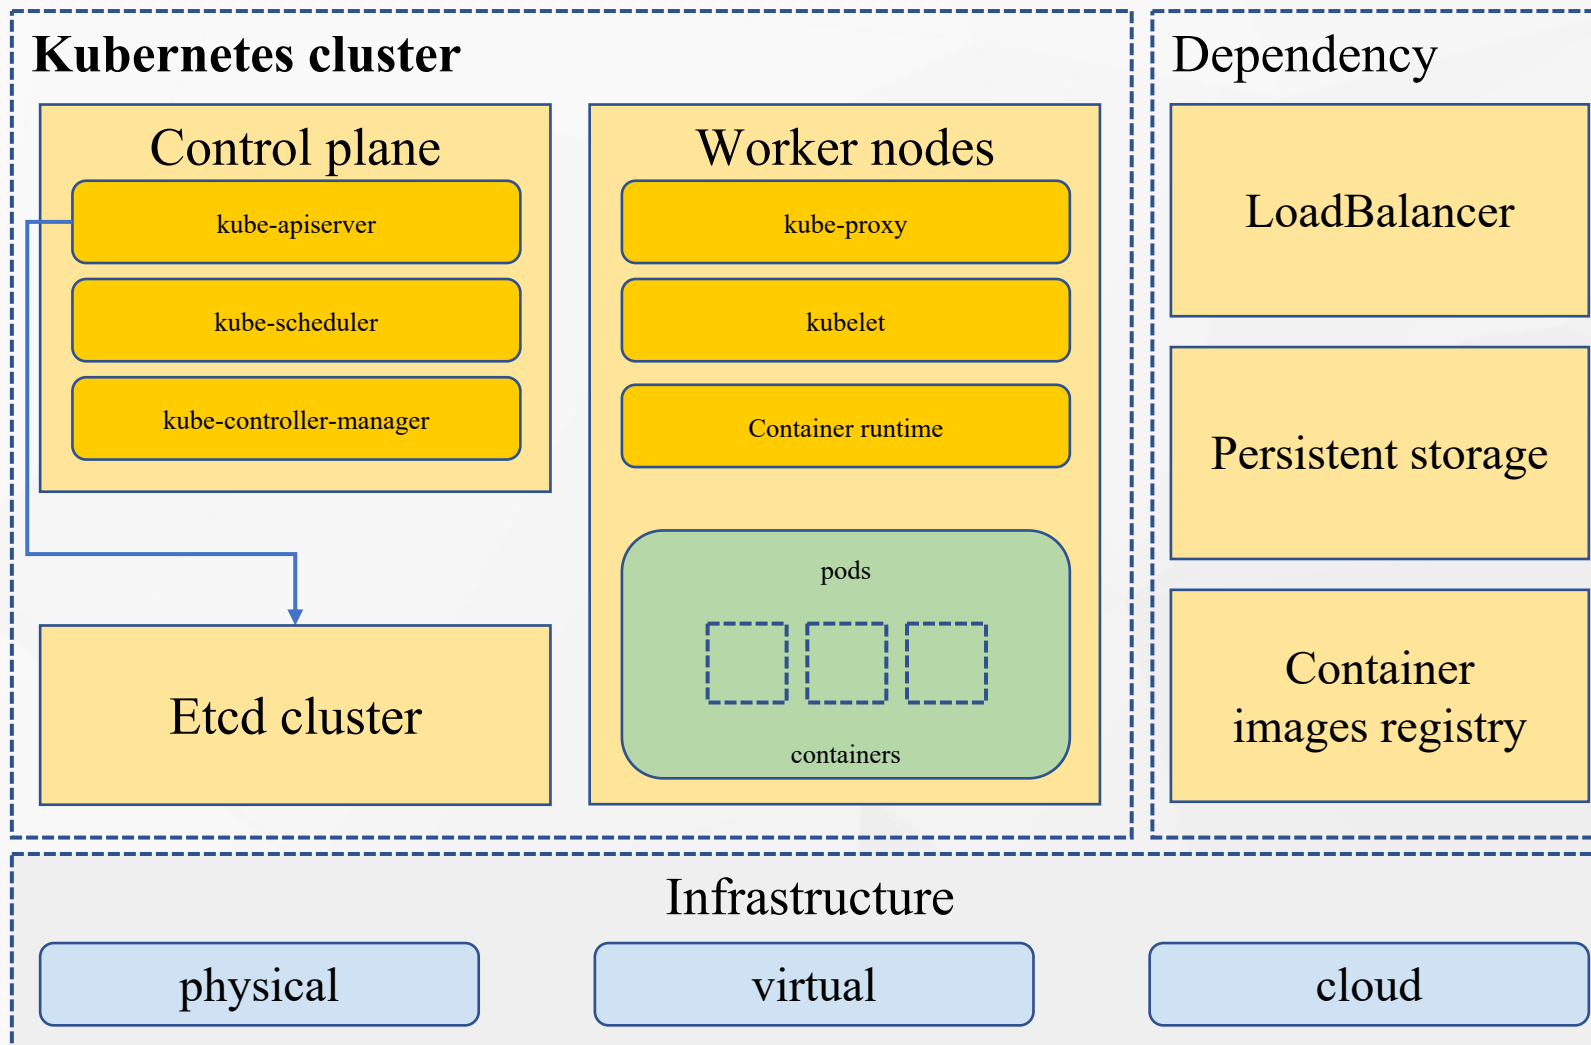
Kubernetes cluster

Control plane

kube-apiserver

kube-scheduler

kube-controller-manager

Etcd cluster

Worker nodes

kube-proxy

kubelet

Container runtime

pods

containers

Dependency

LoadBalancer

Persistent storage

Container images registry

Infrastructure

physical

virtual

cloud